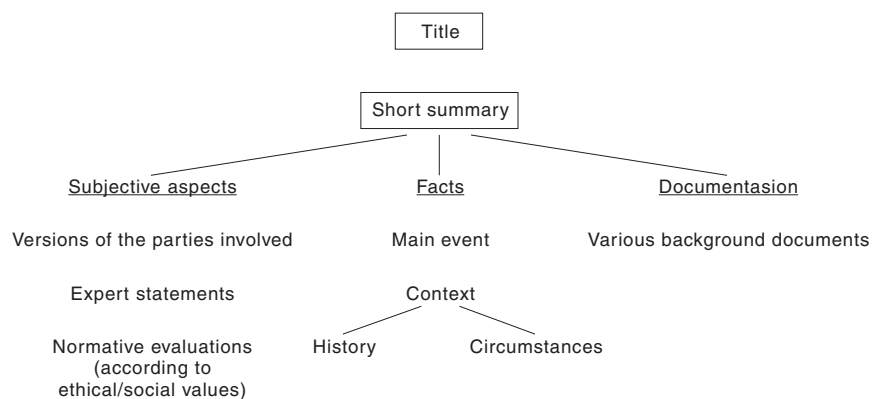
Title

Short summary

Subjective aspects

Versions of the parties involved

Expert statements

Normative evaluations (according to ethical/social values)

Facts

Main event

Context

History

Circumstances

Documentasion

Various background documents